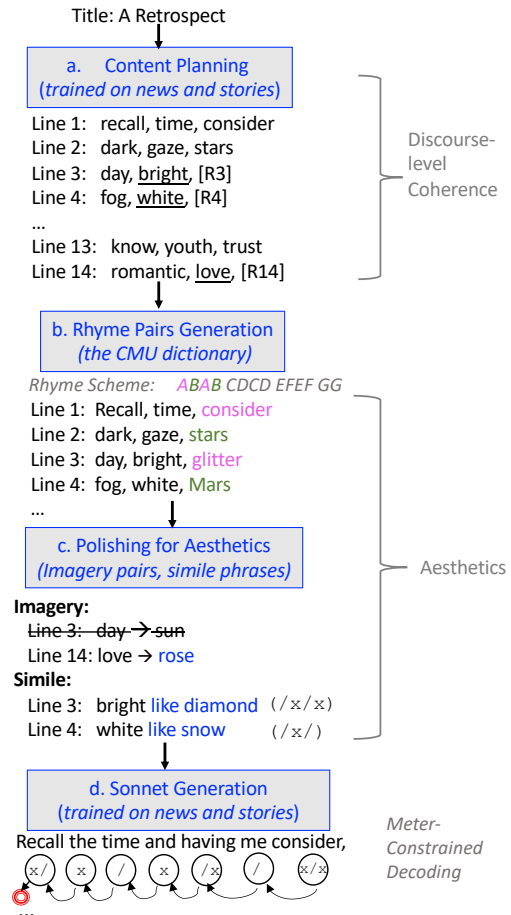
Title: A Retrospect

a. Content Planning
(trained on news and stories)

Line 1: recall, time, consider
Line 2: dark, gaze, stars
Line 3: day, bright, [R3]
Line 4: fog, white, [R4]
...
Line 13: know, youth, trust
Line 14: romantic, love, [R14]

Discourse-level Coherence

b. Rhyme Pairs Generation
(the CMU dictionary)

Rhyme Scheme: ABAB CDCD EFEF GG
Line 1: Recall, time, consider
Line 2: dark, gaze, stars
Line 3: day, bright, glitter
Line 4: fog, white, Mars
...

c. Polishing for Aesthetics
(Imagery pairs, simile phrases)

Aesthetics

Imagery:
Line 3: day → sun
Line 14: love → rose
Simile:
Line 3: bright like diamond (/x/x)
Line 4: white like snow (/x/)

d. Sonnet Generation
(trained on news and stories)

Recall the time and having me consider,

Meter-Constrained Decoding

x/ x / x /x / x/x
...